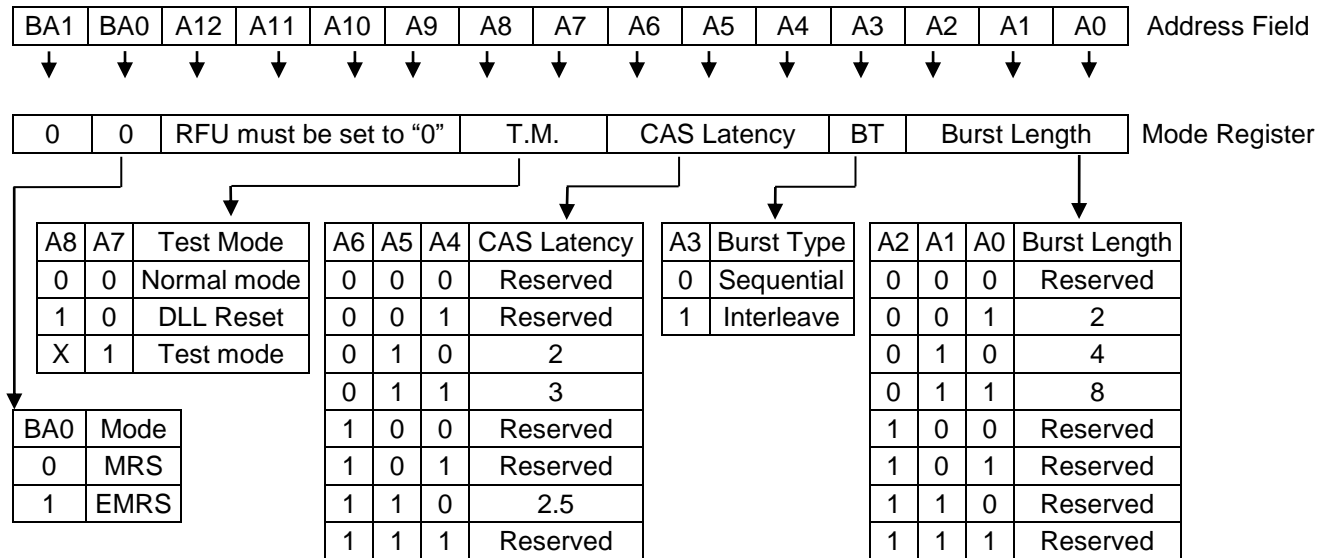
| BA1 | BA0 | A12 | A11 | A10 | A9 | A8 | A7 | A6 | A5 | A4 | A3 | A2 | A1 | A0 |
|---|---|---|---|---|---|---|---|---|---|---|---|---|---|---|

Address Field

| 0 | 0 | RFU must be set to "0" | T.M. | CAS Latency | BT | Burst Length |
|---|---|---|---|---|---|---|

Mode Register

| A8 | A7 | Test Mode |
|---|---|---|
| 0 | 0 | Normal mode |
| 1 | 0 | DLL Reset |
| X | 1 | Test mode |

| A6 | A5 | A4 | CAS Latency |
|---|---|---|---|
| 0 | 0 | 0 | Reserved |
| 0 | 0 | 1 | Reserved |
| 0 | 1 | 0 | 2 |
| 0 | 1 | 1 | 3 |
| 1 | 0 | 0 | Reserved |
| 1 | 0 | 1 | Reserved |
| 1 | 1 | 0 | 2.5 |
| 1 | 1 | 1 | Reserved |

| A3 | Burst Type |
|---|---|
| 0 | Sequential |
| 1 | Interleave |

| A2 | A1 | A0 | Burst Length |
|---|---|---|---|
| 0 | 0 | 0 | Reserved |
| 0 | 0 | 1 | 2 |
| 0 | 1 | 0 | 4 |
| 0 | 1 | 1 | 8 |
| 1 | 0 | 0 | Reserved |
| 1 | 0 | 1 | Reserved |
| 1 | 1 | 0 | Reserved |
| 1 | 1 | 1 | Reserved |

| BA0 | Mode |
|---|---|
| 0 | MRS |
| 1 | EMRS |